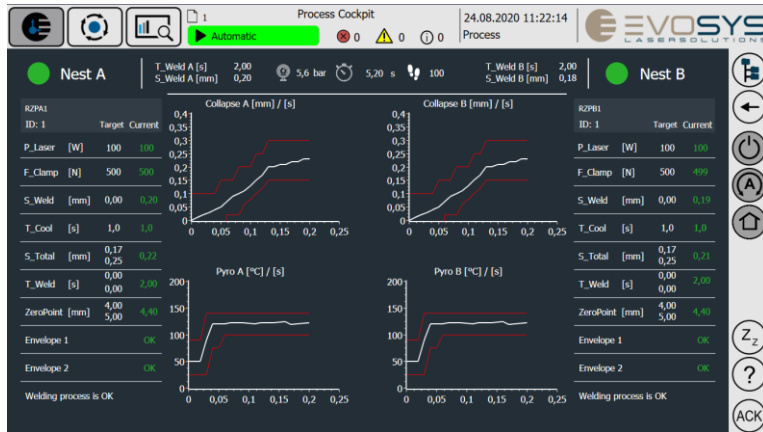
1

Process Cockpit

Automatic

0 0 0

24.08.2020 11:22:14
Process

EVOSYS
LASERSOLUTIONS

Nest A

T_Weld A [s] 2,00
S_Weld A [mm] 0,20

5,6 bar 5,20 s 100

T_Weld B [s] 2,00
S_Weld B [mm] 0,18

Nest B

RZPA1
ID: 1

| | | Target | Current |
|---|---|---|---|
| P_Laser | [W] | 100 | 100 |
| F_Clamp | [N] | 500 | 500 |
| S_Weld | [mm] | 0,00 | 0,20 |
| T_Cool | [s] | 1,0 | 1,0 |
| S_Total | [mm] | 0,17 0,25 | 0,22 |
| T_Weld | [s] | 0,00 0,00 | 2,00 |
| ZeroPoint | [mm] | 4,00 5,00 | 4,40 |
| Envelope 1 | | | OK |
| Envelope 2 | | | OK |

Welding process is OK

Collapse A [mm] / [s]
0,4 0,35 0,3 0,25 0,2 0,15 0,1 0,05 0
0 0,05 0,1 0,15 0,2 0,25

Collapse B [mm] / [s]
0,4 0,35 0,3 0,25 0,2 0,15 0,1 0,05 0
0 0,05 0,1 0,15 0,2 0,25

Pyro A [°C] / [s]
200 150 100 50 0
0 0,05 0,1 0,15 0,2 0,25

Pyro B [°C] / [s]
200 150 100 50 0
0 0,05 0,1 0,15 0,2 0,25

RZPB1
ID: 1

| | | Target | Current |
|---|---|---|---|
| P_Laser | [W] | 100 | 100 |
| F_Clamp | [N] | 500 | 499 |
| S_Weld | [mm] | 0,00 | 0,19 |
| T_Cool | [s] | 1,0 | 1,0 |
| S_Total | [mm] | 0,17 0,25 | 0,21 |
| T_Weld | [s] | 0,00 0,00 | 2,00 |
| ZeroPoint | [mm] | 4,00 5,00 | 4,40 |
| Envelope 1 | | | OK |
| Envelope 2 | | | OK |

Welding process is OK

A
Z z
?
ACK